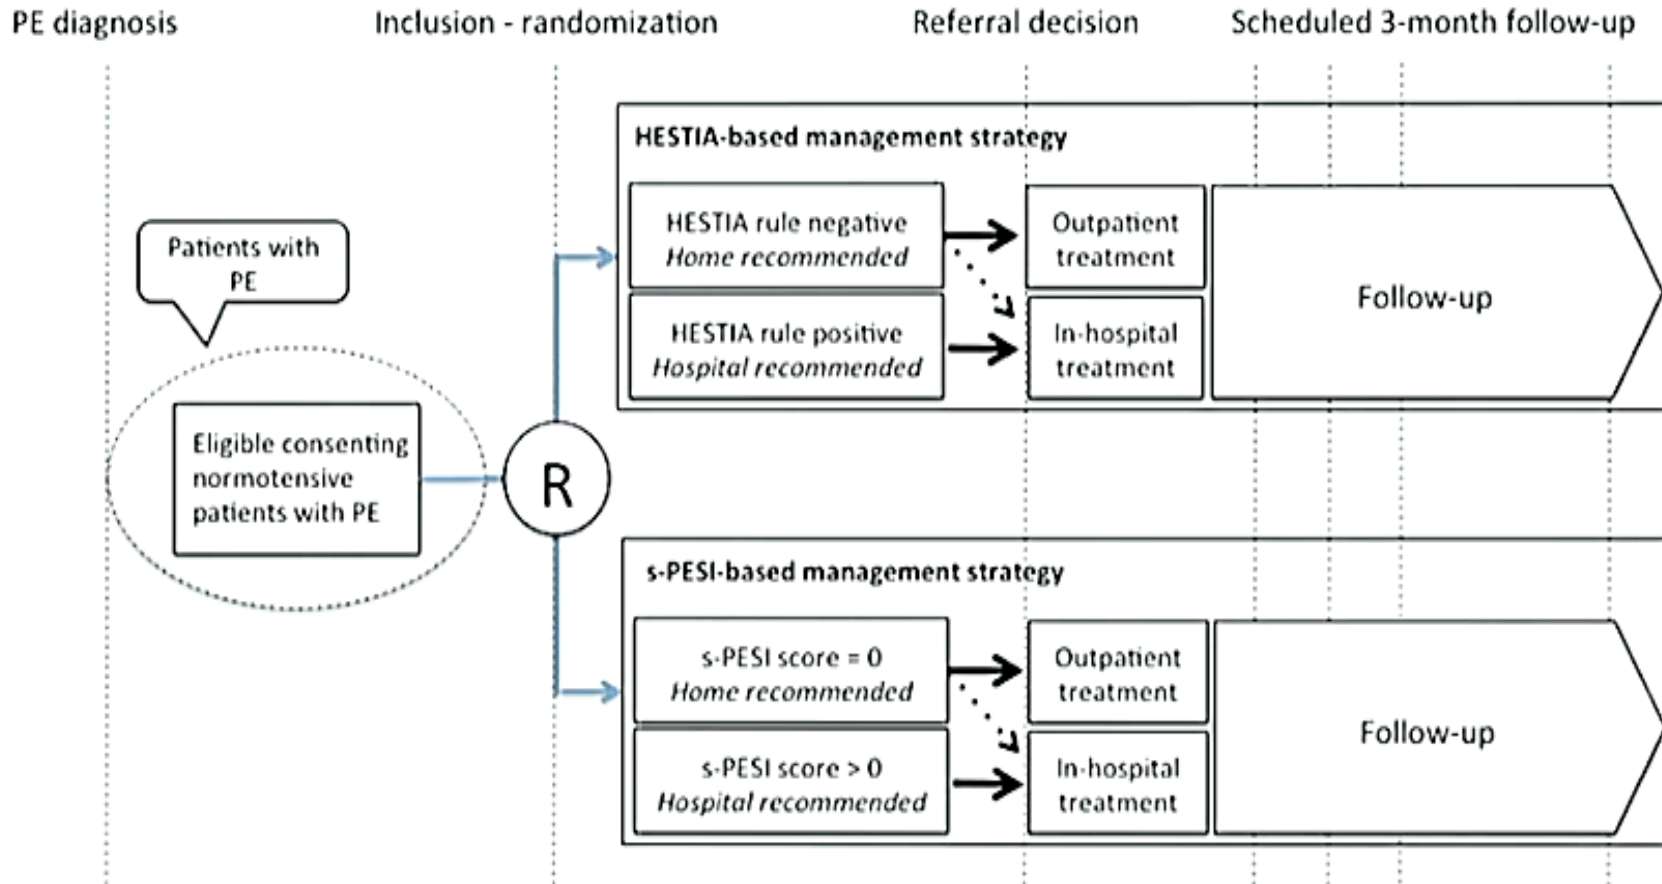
PE diagnosis

Inclusion - randomization

Referral decision

Scheduled 3-month follow-up

Patients with PE

Eligible consenting normotensive patients with PE

R

HESTIA-based management strategy

HESTIA rule negative
*Home recommended*

HESTIA rule positive
*Hospital recommended*

Outpatient treatment

In-hospital treatment

Follow-up

s-PESI-based management strategy

s-PESI score = 0
*Home recommended*

s-PESI score > 0
*Hospital recommended*

Outpatient treatment

In-hospital treatment

Follow-up